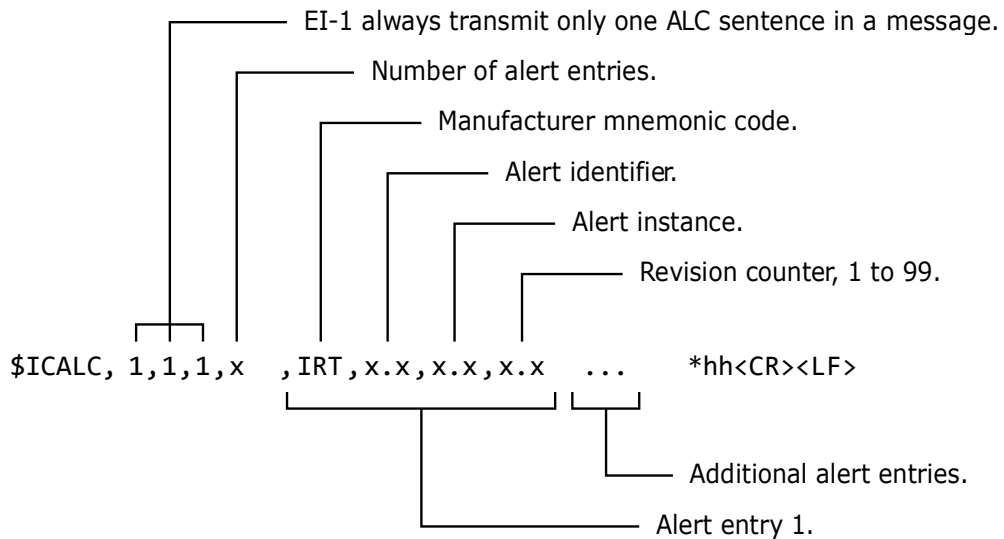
EI-1 always transmit only one ALC sentence in a message.

Number of alert entries.

Manufacturer mnemonic code.

Alert identifier.

Alert instance.

Revision counter, 1 to 99.

\$ICALC, 1,1,1,x ,IRT,x.x,x.x,x.x ... *hh<CR><LF>

Additional alert entries.

Alert entry 1.